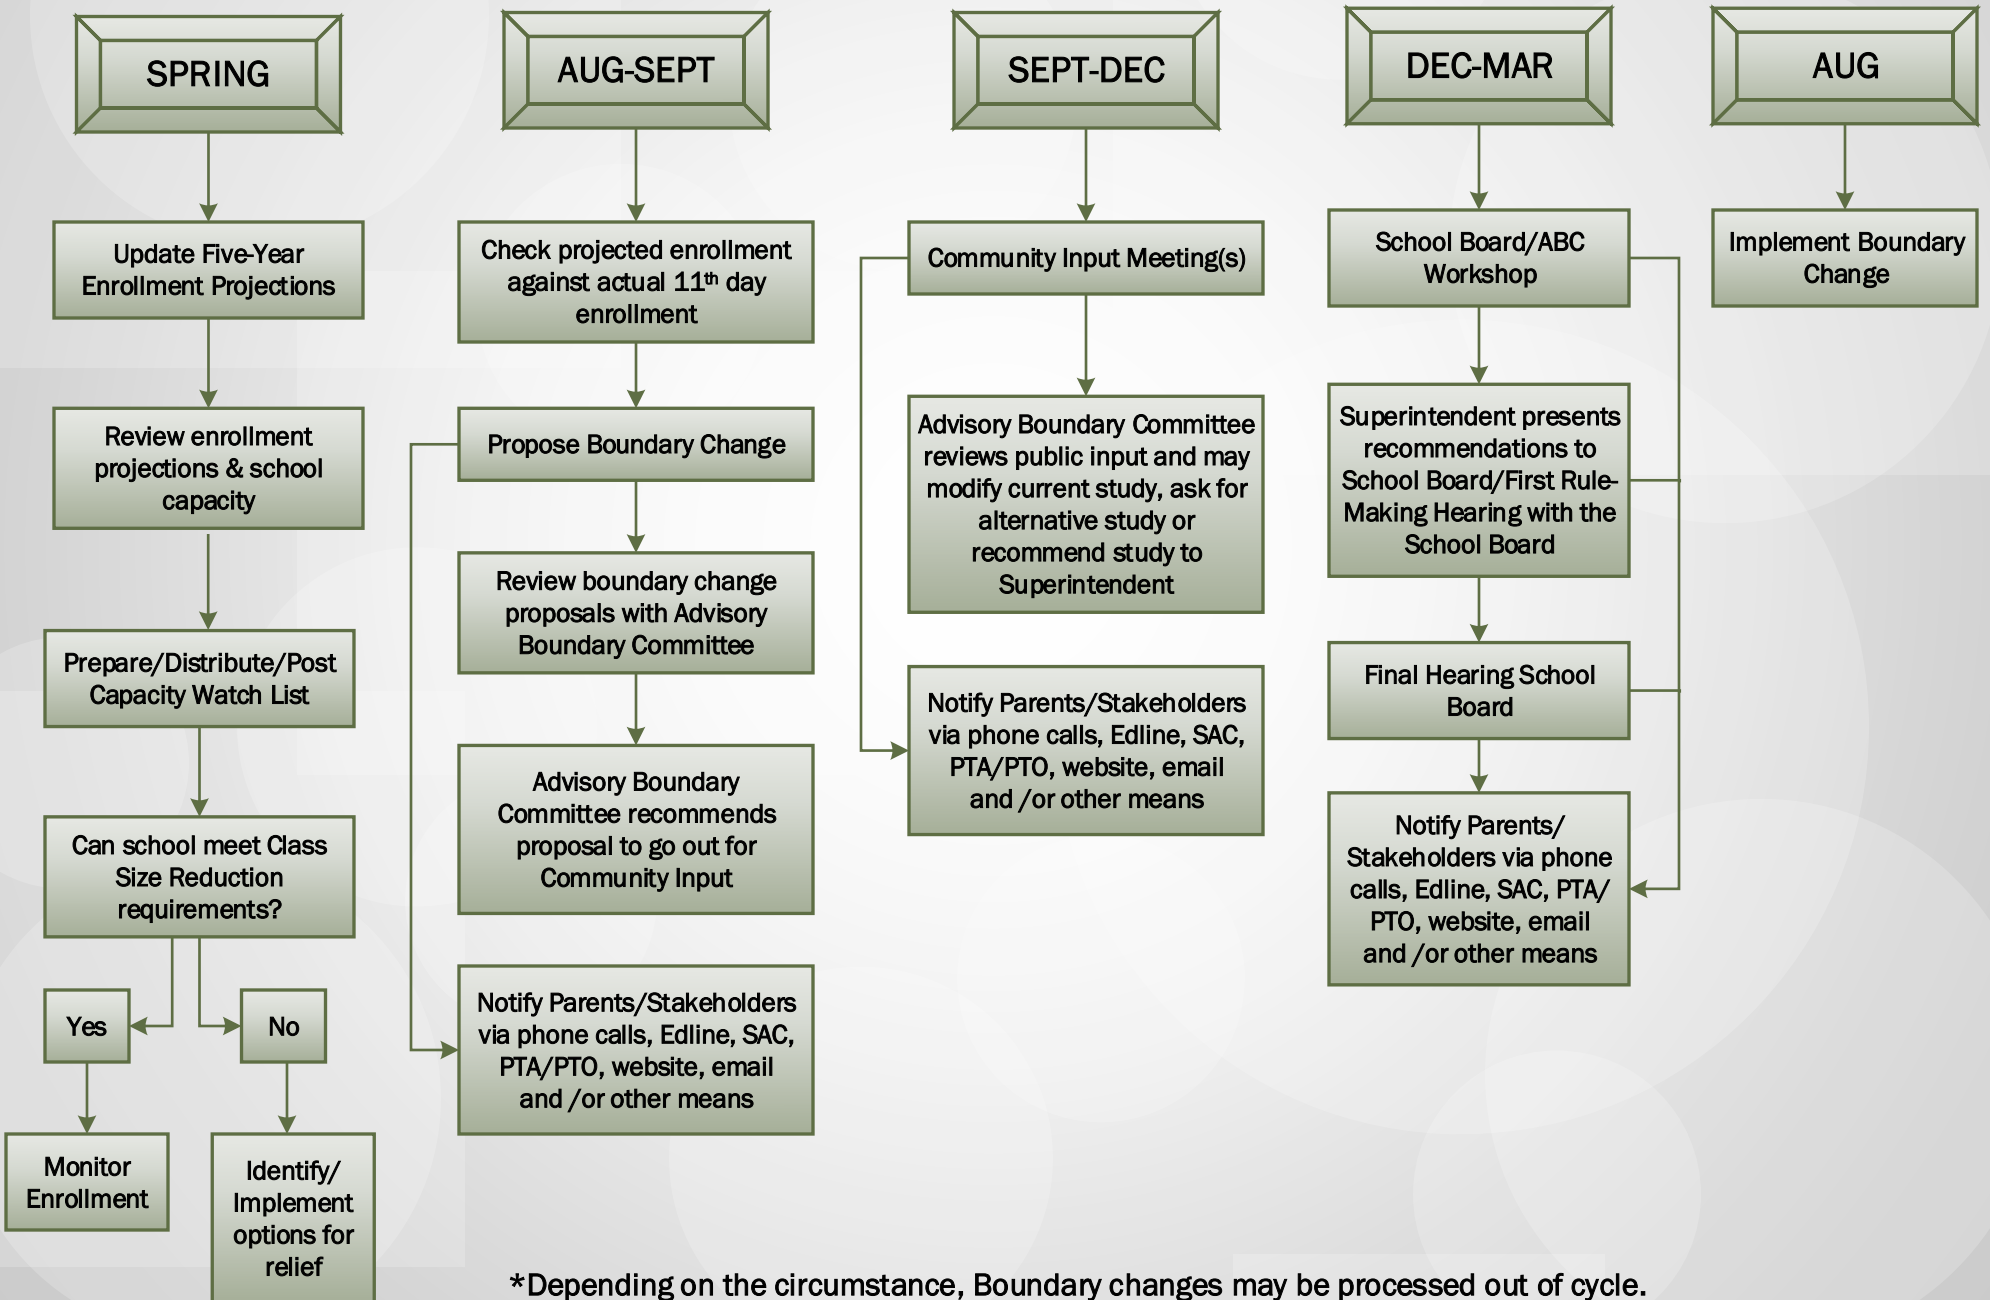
SPRING

Update Five-Year Enrollment Projections

Review enrollment projections & school capacity

Prepare/Distribute/Post Capacity Watch List

Can school meet Class Size Reduction requirements?

Yes

No

Monitor Enrollment

Identify/ Implement options for relief

AUG-SEPT

Check projected enrollment against actual 11$^{th}$ day enrollment

Propose Boundary Change

Review boundary change proposals with Advisory Boundary Committee

Advisory Boundary Committee recommends proposal to go out for Community Input

Notify Parents/Stakeholders via phone calls, Edline, SAC, PTA/PTO, website, email and /or other means

SEPT-DEC

Community Input Meeting(s)

Advisory Boundary Committee reviews public input and may modify current study, ask for alternative study or recommend study to Superintendent

Notify Parents/Stakeholders via phone calls, Edline, SAC, PTA/PTO, website, email and /or other means

DEC-MAR

School Board/ABC Workshop

Superintendent presents recommendations to School Board/First Rule-Making Hearing with the School Board

Final Hearing School Board

Notify Parents/ Stakeholders via phone calls, Edline, SAC, PTA/ PTO, website, email and /or other means

AUG

Implement Boundary Change

*Depending on the circumstance, Boundary changes may be processed out of cycle.